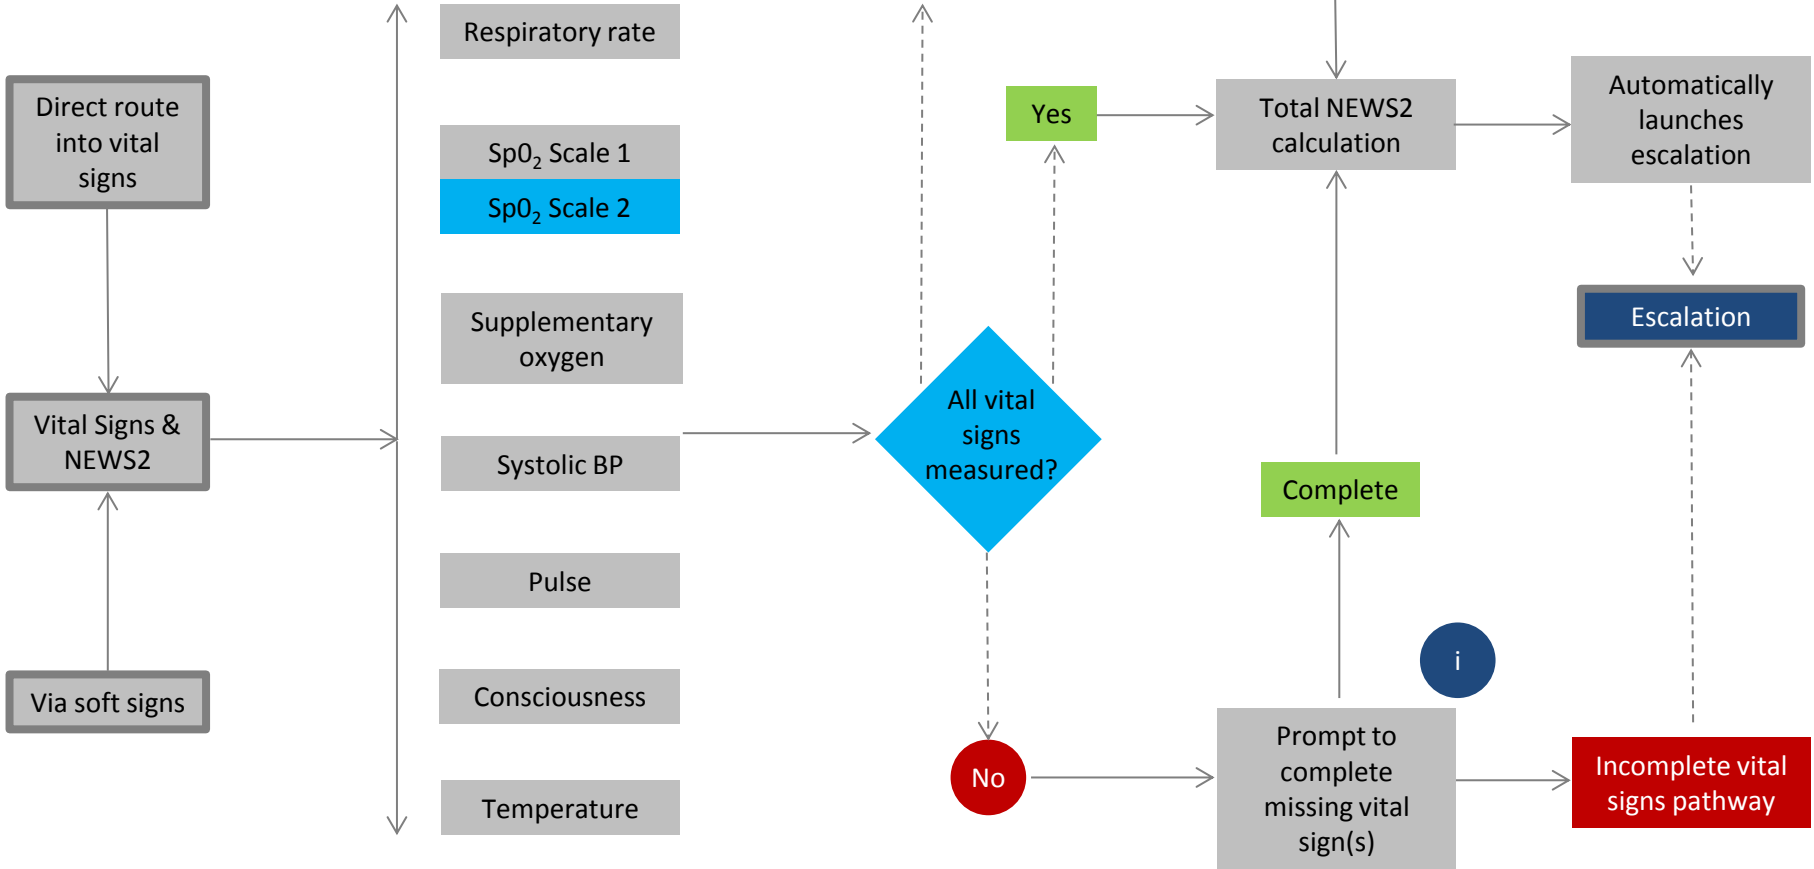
Direct route into vital signs

Vital Signs & NEWS2

Via soft signs

Respiratory rate

Sp0$_2$ Scale 1

Sp0$_2$ Scale 2

Supplementary oxygen

Systolic BP

Pulse

Consciousness

Temperature

All vital signs measured?

Yes

No

Total NEWS2 calculation

Complete

i

Prompt to complete missing vital sign(s)

Automatically launches escalation

Escalation

Incomplete vital signs pathway